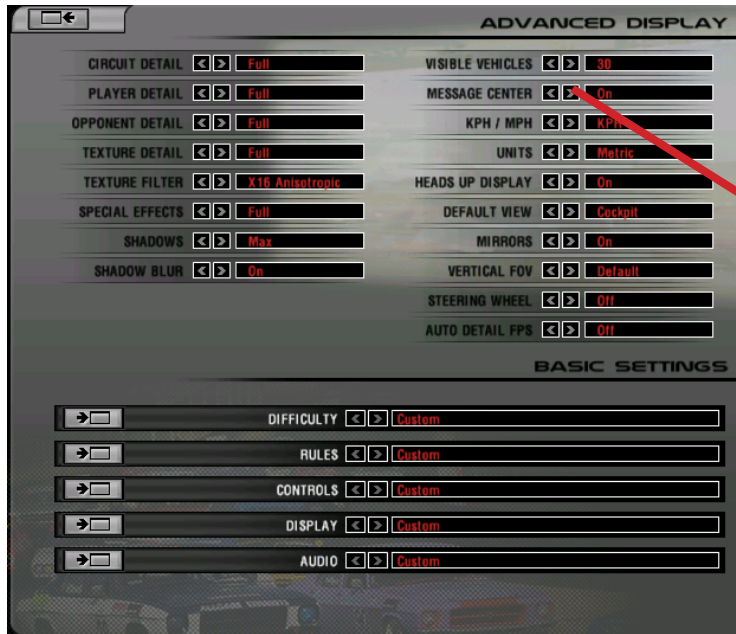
ADVANCED DISPLAY

CIRCUIT DETAIL < > Full
PLAYER DETAIL < > Full
OPPONENT DETAIL < > Full
TEXTURE DETAIL < > Full
TEXTURE FILTER < > X16 Anisotropic
SPECIAL EFFECTS < > Full
SHADOWS < > Max
SHADOW BLUR < > On

VISIBLE VEHICLES < > 30
MESSAGE CENTER < > On
KPH / MPH < > KPH
UNITS < > Metric
HEADS UP DISPLAY < > On
DEFAULT VIEW < > Cockpit
MIRRORS < > On
VERTICAL FOV < > Default
STEERING WHEEL < > Off
AUTO DETAIL FPS < > Off

BASIC SETTINGS

DIFFICULTY < > Custom
RULES < > Custom
CONTROLS < > Custom
DISPLAY < > Custom
AUDIO < > Custom